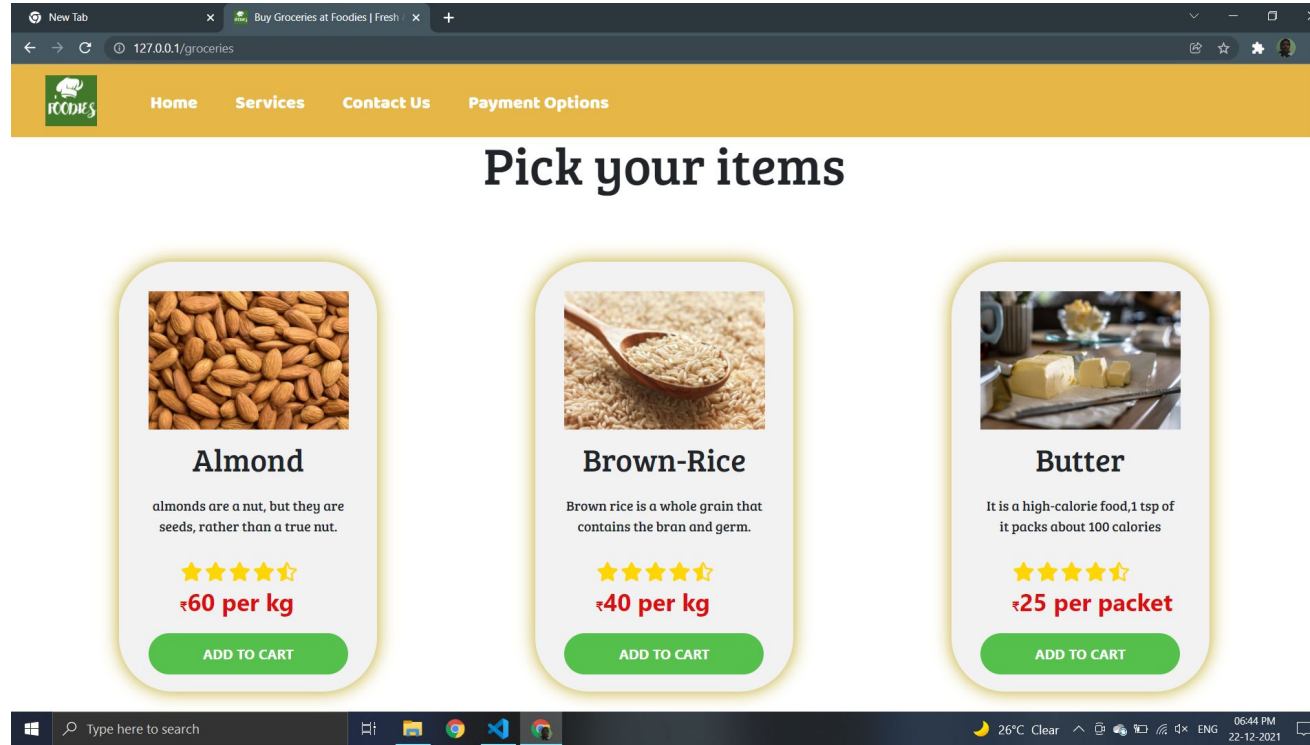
New Tab
Buy Groceries at Foodies | Fresh
127.0.0.1/groceries

FOODIES
Home
Services
Contact Us
Payment Options

Pick your items

Almond
almonds are a nut, but they are seeds, rather than a true nut.
₹60 per kg
ADD TO CART

Brown-Rice
Brown rice is a whole grain that contains the bran and germ.
₹40 per kg
ADD TO CART

Butter
It is a high-calorie food,1 tsp of it packs about 100 calories
₹25 per packet
ADD TO CART

Type here to search
26°C Clear
ENG
06:44 PM
22-12-2021